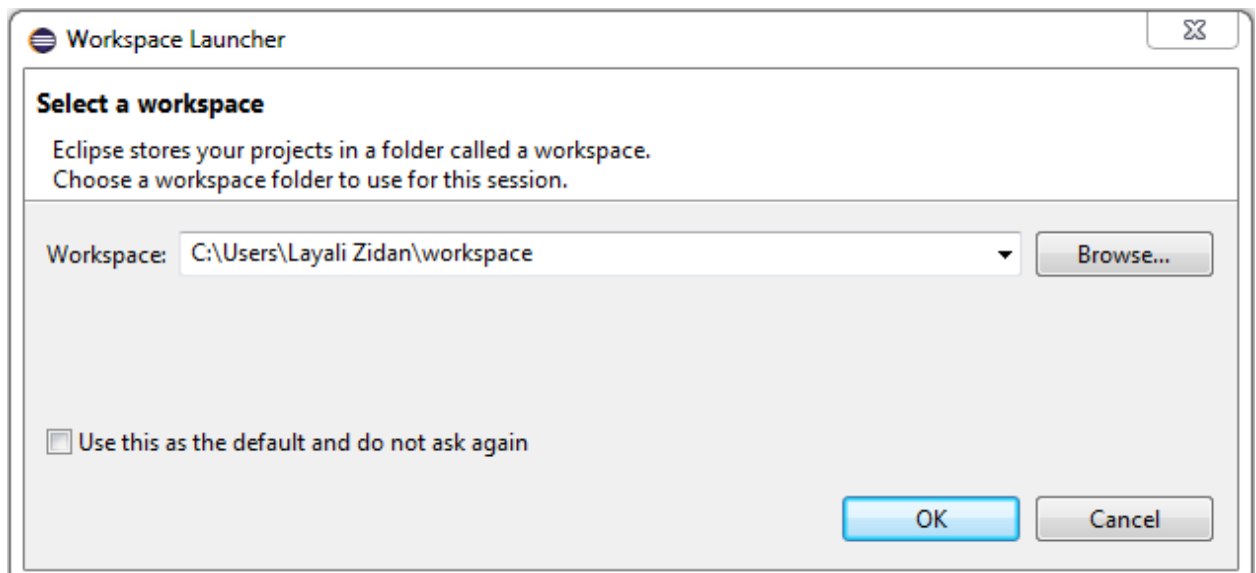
Workspace Launcher

Select a workspace

Eclipse stores your projects in a folder called a workspace.
Choose a workspace folder to use for this session.

Workspace: C:\Users\Layali Zidan\workspace

Browse...

Use this as the default and do not ask again

OK

Cancel